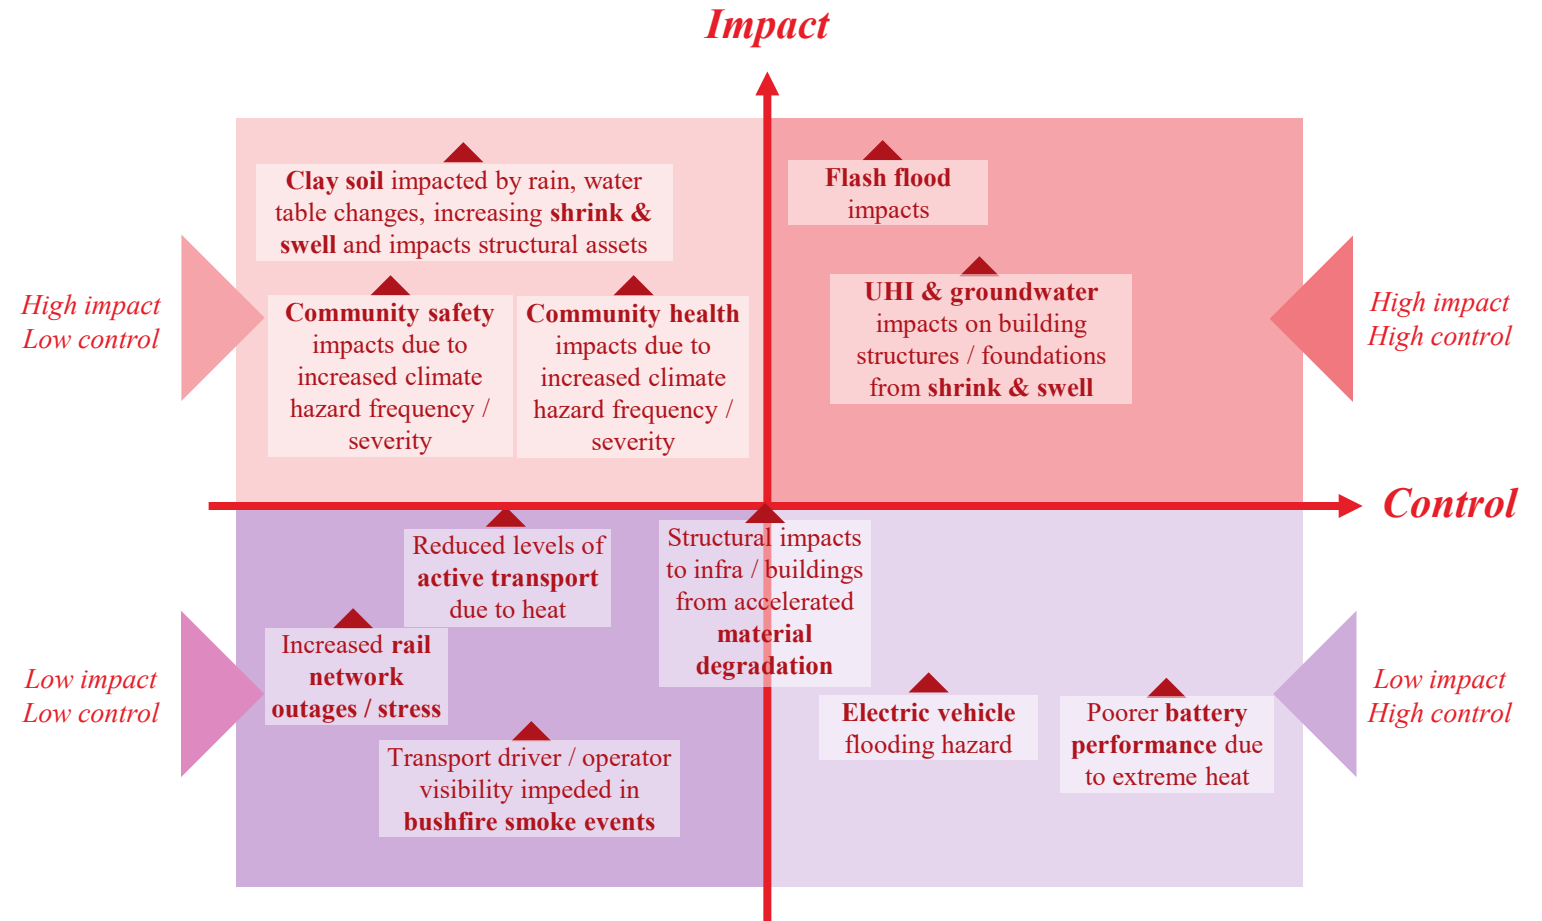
Impact

Control

High impact
Low control

High impact
High control

Low impact
Low control

Low impact
High control

Clay soil impacted by rain, water table changes, increasing shrink & swell and impacts structural assets

Flash flood impacts

Community safety impacts due to increased climate hazard frequency / severity

Community health impacts due to increased climate hazard frequency / severity

UHI & groundwater impacts on building structures / foundations from shrink & swell

Reduced levels of active transport due to heat

Structural impacts to infra / buildings from accelerated material degradation

Increased rail network outages / stress

Transport driver / operator visibility impeded in bushfire smoke events

Electric vehicle flooding hazard

Poorer battery performance due to extreme heat